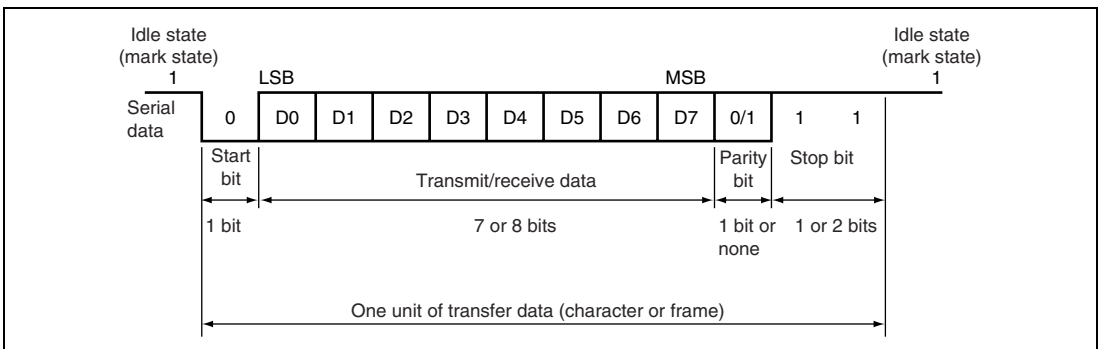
Idle state
(mark state)
1

LSB

MSB

Idle state
(mark state)
1

Serial data

0

D0

D1

D2

D3

D4

D5

D6

D7

0/1

1

1

Start bit

Transmit/receive data

Parity bit

Stop bit

1 bit

7 or 8 bits

1 bit or none

1 or 2 bits

One unit of transfer data (character or frame)